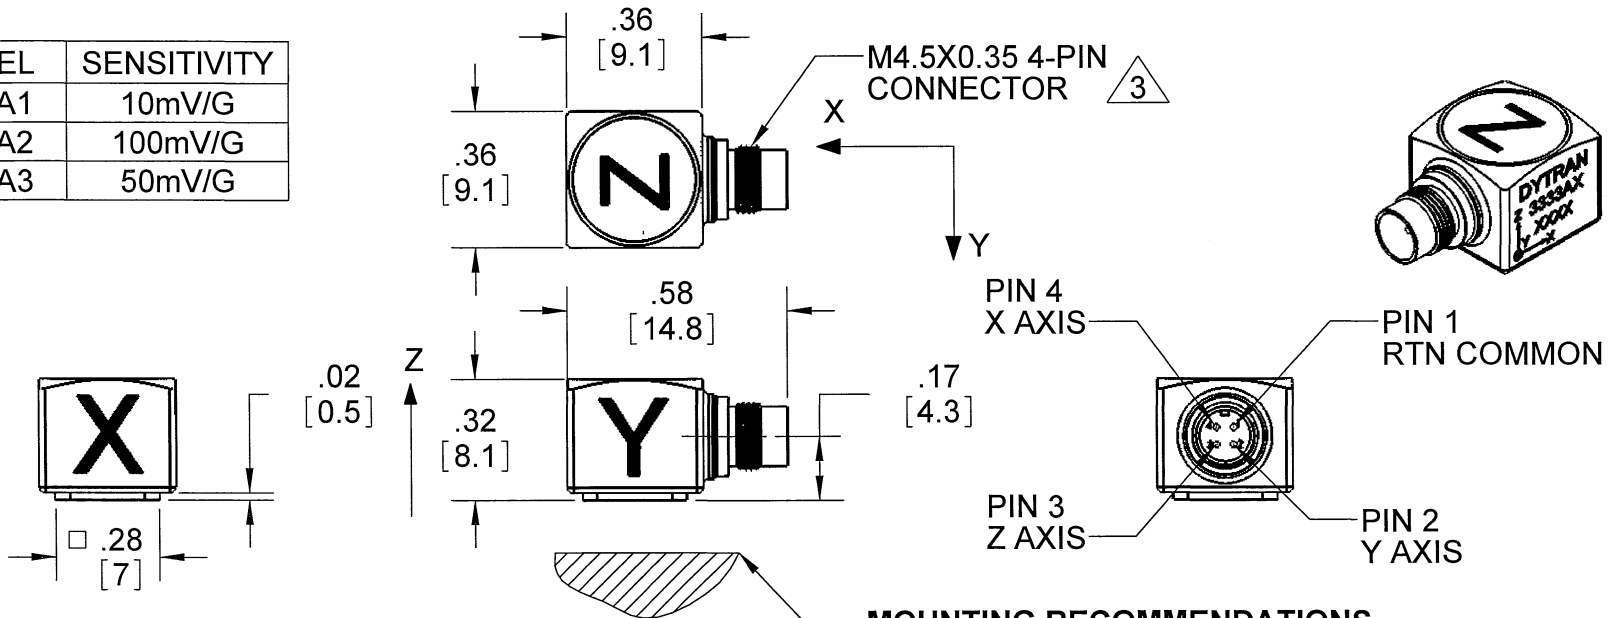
| EL | SENSITIVITY |
|---|---|
| A1 | 10mV/G |
| A2 | 100mV/G |
| A3 | 50mV/G |

.36
[9.1]

M4.5X0.35 4-PIN CONNECTOR 3

X

.36
[9.1]

N

Y

DYTRAN
Z 3333AX
Y XXXX
Y X

.58
[14.8]

PIN 4
X AXIS

PIN 1
RTN COMMON

Z

.02
[0.5]

.32
[8.1]

.17
[4.3]

X

Y

PIN 3
Z AXIS

PIN 2
Y AXIS

□ .28
[7]

MOUNTING RECOMMENDATIONS